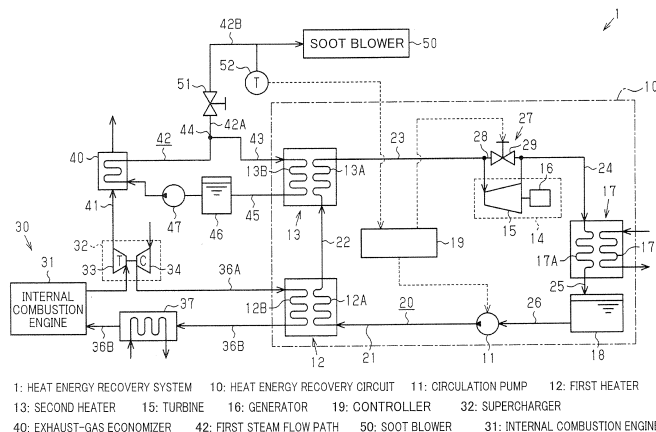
1

42B

SOOT BLOWER 50

52 T

51

42A

44

10

27

43

23

28

29

40

42

13B

13A

16

24

17

41

47

46

45

15

14

30

32

T

C

13

22

19

17A

17

33

34

31

INTERNAL COMBUSTION ENGINE

36A

12B

12A

25

37

20

26

36B

36B

12

21

11

18

1: HEAT ENERGY RECOVERY SYSTEM 10: HEAT ENERGY RECOVERY CIRCUIT 11: CIRCULATION PUMP 12: FIRST HEATER

13: SECOND HEATER 15: TURBINE 16: GENERATOR 19: CONTROLLER 32: SUPERCHARGER

40: EXHAUST-GAS ECONOMIZER 42: FIRST STEAM FLOW PATH 50: SOOT BLOWER 31: INTERNAL COMBUSTION ENGIN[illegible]